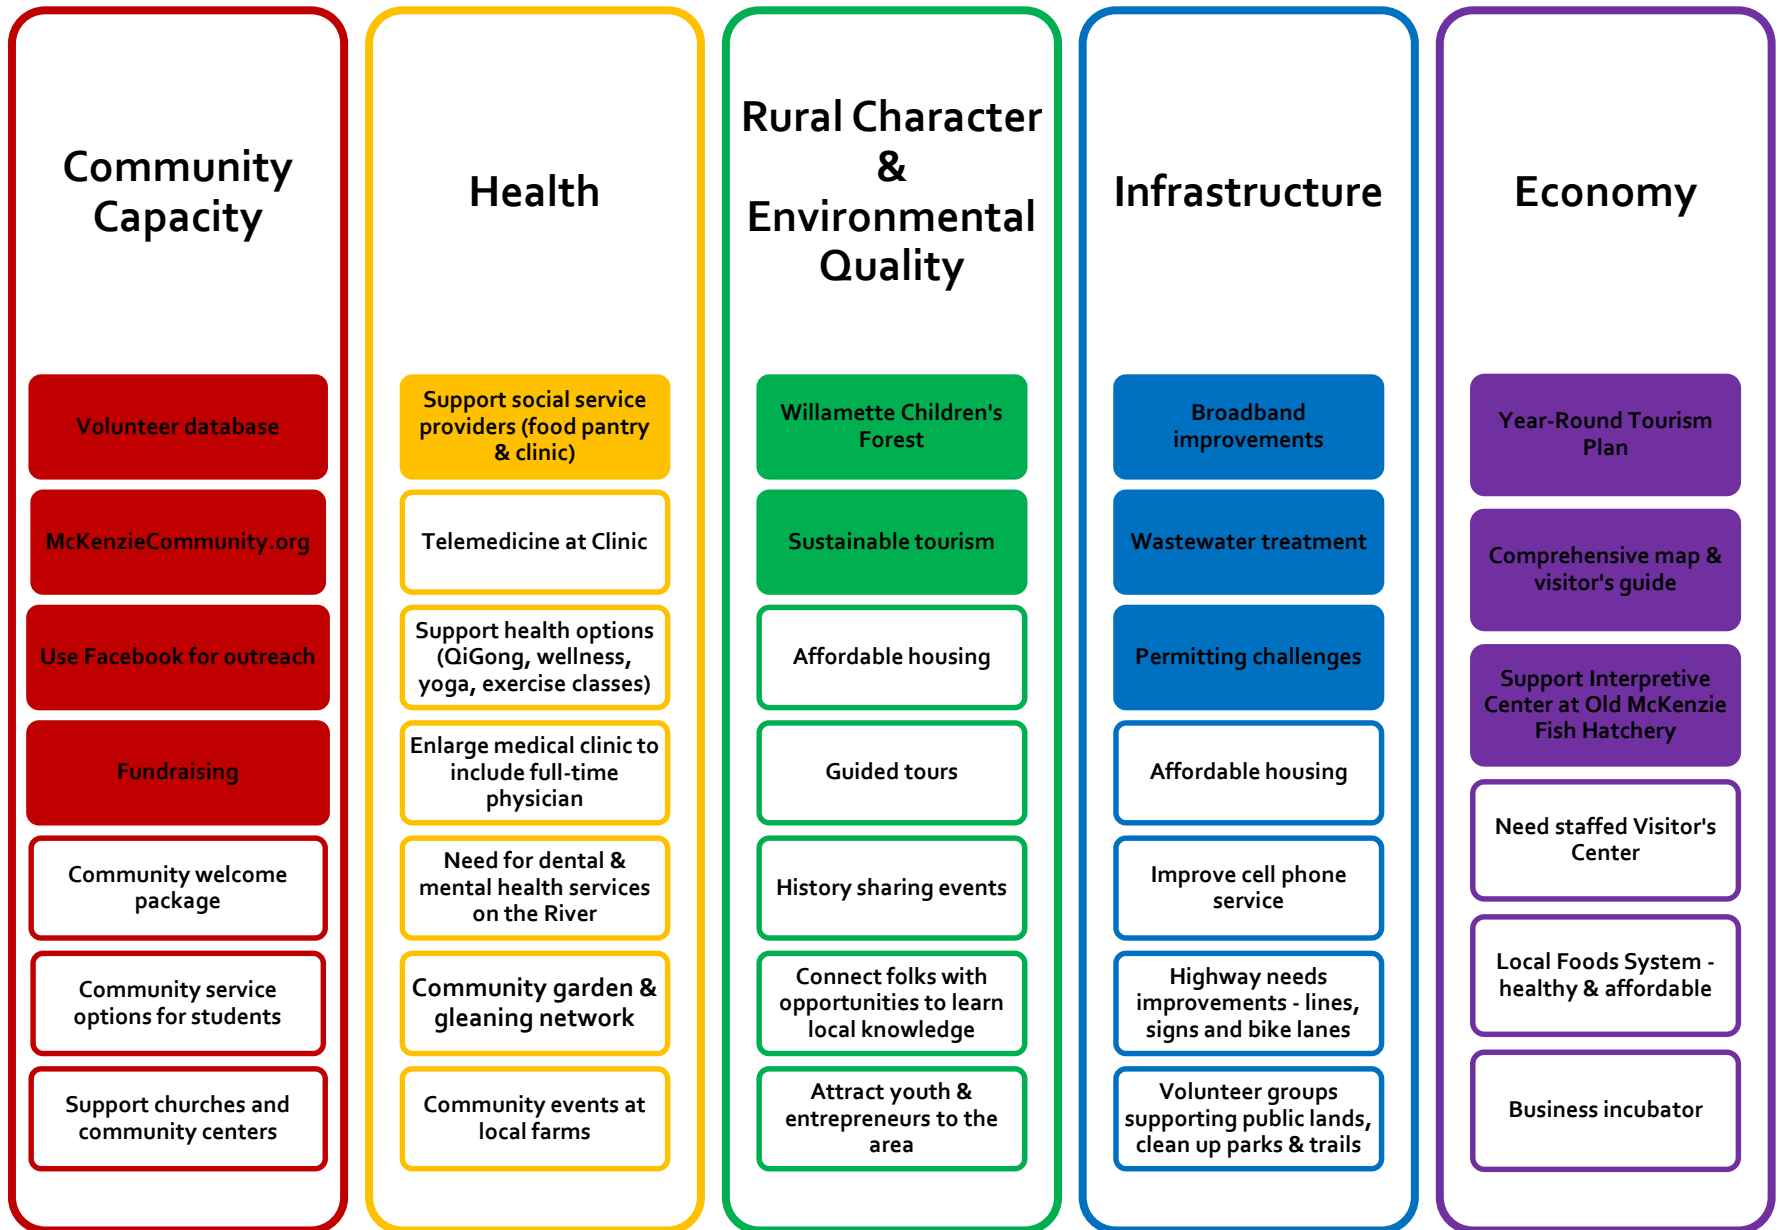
Community Capacity

Volunteer database

McKenzieCommunity.org

Use Facebook for outreach

Fundraising

Community welcome package

Community service options for students

Support churches and community centers

Health

Support social service providers (food pantry & clinic)

Telemedicine at Clinic

Support health options (QiGong, wellness, yoga, exercise classes)

Enlarge medical clinic to include full-time physician

Need for dental & mental health services on the River

Community garden & gleaning network

Community events at local farms

Rural Character & Environmental Quality

Willamette Children's Forest

Sustainable tourism

Affordable housing

Guided tours

History sharing events

Connect folks with opportunities to learn local knowledge

Attract youth & entrepreneurs to the area

Infrastructure

Broadband improvements

Wastewater treatment

Permitting challenges

Affordable housing

Improve cell phone service

Highway needs improvements - lines, signs and bike lanes

Volunteer groups supporting public lands, clean up parks & trails

Economy

Year-Round Tourism Plan

Comprehensive map & visitor's guide

Support Interpretive Center at Old McKenzie Fish Hatchery

Need staffed Visitor's Center

Local Foods System - healthy & affordable

Business incubator